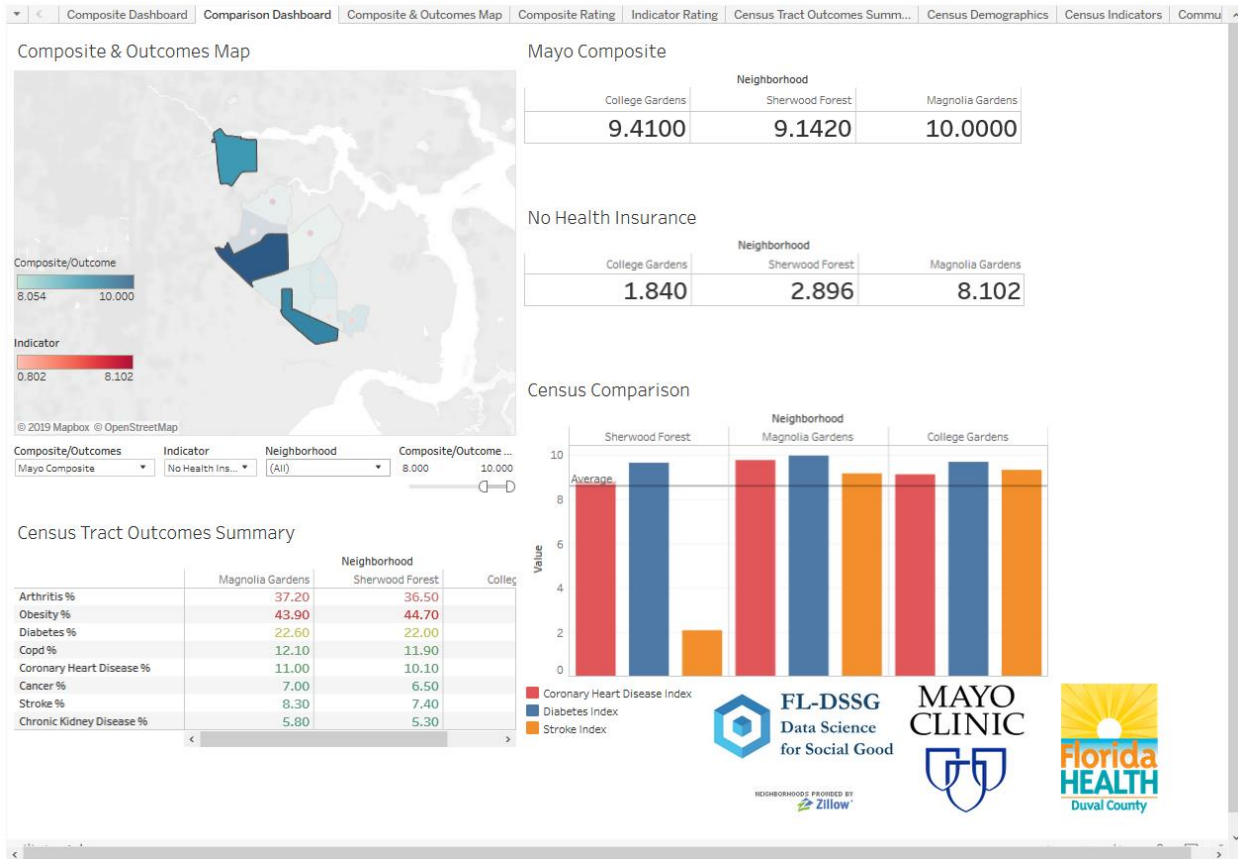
Composite Dashboard | Comparison Dashboard | Composite & Outcomes Map | Composite Rating | Indicator Rating | Census Tract Outcomes Summ... | Census Demographics | Census Indicators | Commu

Composite & Outcomes Map

Composite/Outcome
8.054 10.000

Indicator
0.802 8.102

© 2019 Mapbox © OpenStreetMap

Composite/Outcomes
Mayo Composite

Indicator
No Health Ins...

Neighborhood
(All)

Composite/Outcome ...
8.000 10.000

Census Tract Outcomes Summary

| | Neighborhood | |
|---|---|---|
| | Magnolia Gardens | Sherwood Forest | Colleg |
| Arthritis % | 37.20 | 36.50 | |
| Obesity % | 43.90 | 44.70 | |
| Diabetes % | 22.60 | 22.00 | |
| Copd % | 12.10 | 11.90 | |
| Coronary Heart Disease % | 11.00 | 10.10 | |
| Cancer % | 7.00 | 6.50 | |
| Stroke % | 8.30 | 7.40 | |
| Chronic Kidney Disease % | 5.80 | 5.30 | |

Mayo Composite

Neighborhood

| College Gardens | Sherwood Forest | Magnolia Gardens |
|---|---|---|
| 9.4100 | 9.1420 | 10.0000 |

No Health Insurance

Neighborhood

| College Gardens | Sherwood Forest | Magnolia Gardens |
|---|---|---|
| 1.840 | 2.896 | 8.102 |

Census Comparison

Neighborhood
Sherwood Forest | Magnolia Gardens | College Gardens

Value
10
8
6
4
2
0
Average

Coronary Heart Disease Index
Diabetes Index
Stroke Index

FL-DSSG
Data Science for Social Good

NEIGHBORHOODS PROVIDED BY Zillow

MAYO CLINIC

Florida HEALTH
Duval County